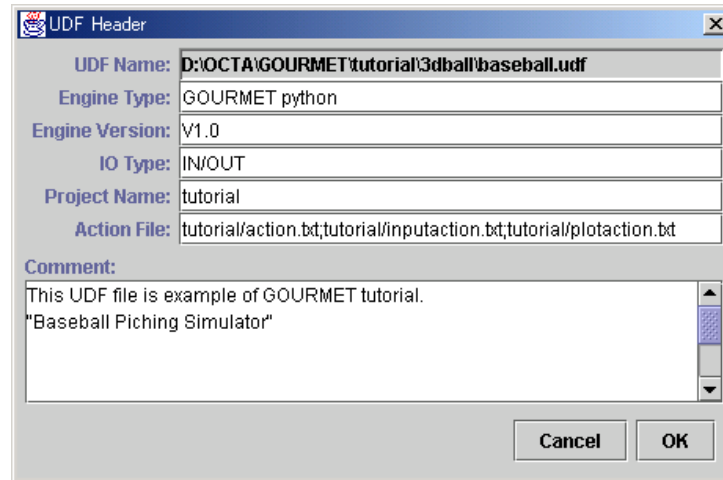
UDF Header

UDF Name: D:\OCTA\GOURMET\tutorial\3dball\baseball.udf

Engine Type: GOURMET python

Engine Version: V1.0

IO Type: IN/OUT

Project Name: tutorial

Action File: tutorial/action.txt;tutorial/inputaction.txt;tutorial/plotaction.txt

Comment:

This UDF file is example of GOURMET tutorial.
"Baseball Piching Simulator"

Cancel

OK